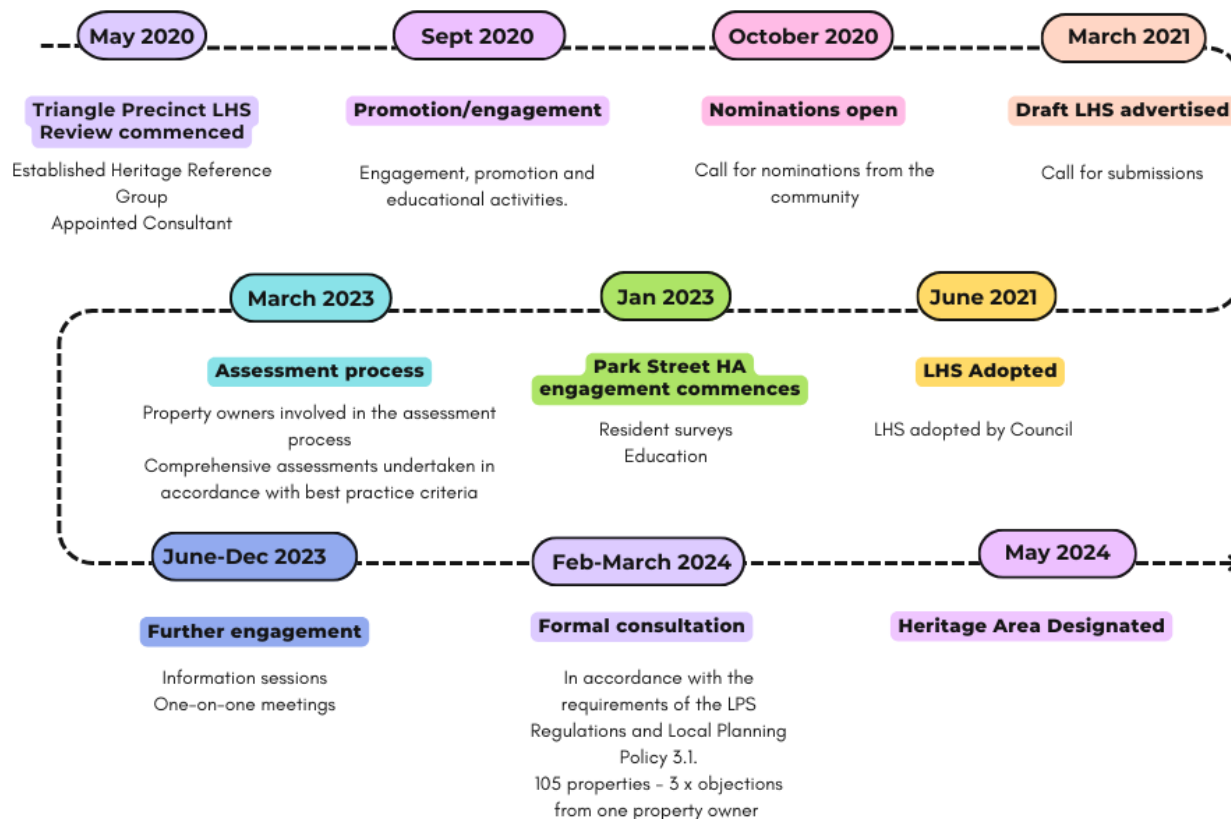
May 2020

Triangle Precinct LHS Review commenced

Established Heritage Reference Group
Appointed Consultant

Sept 2020

Promotion/engagement

Engagement, promotion and educational activities.

October 2020

Nominations open

Call for nominations from the community

March 2021

Draft LHS advertised

Call for submissions

June 2021

LHS Adopted

LHS adopted by Council

Jan 2023

Park Street HA engagement commences

Resident surveys
Education

March 2023

Assessment process

Property owners involved in the assessment process
Comprehensive assessments undertaken in accordance with best practice criteria

June-Dec 2023

Further engagement

Information sessions
One-on-one meetings

Feb-March 2024

Formal consultation

In accordance with the requirements of the LPS Regulations and Local Planning Policy 3.1.
105 properties - 3 x objections from one property owner

May 2024

Heritage Area Designated